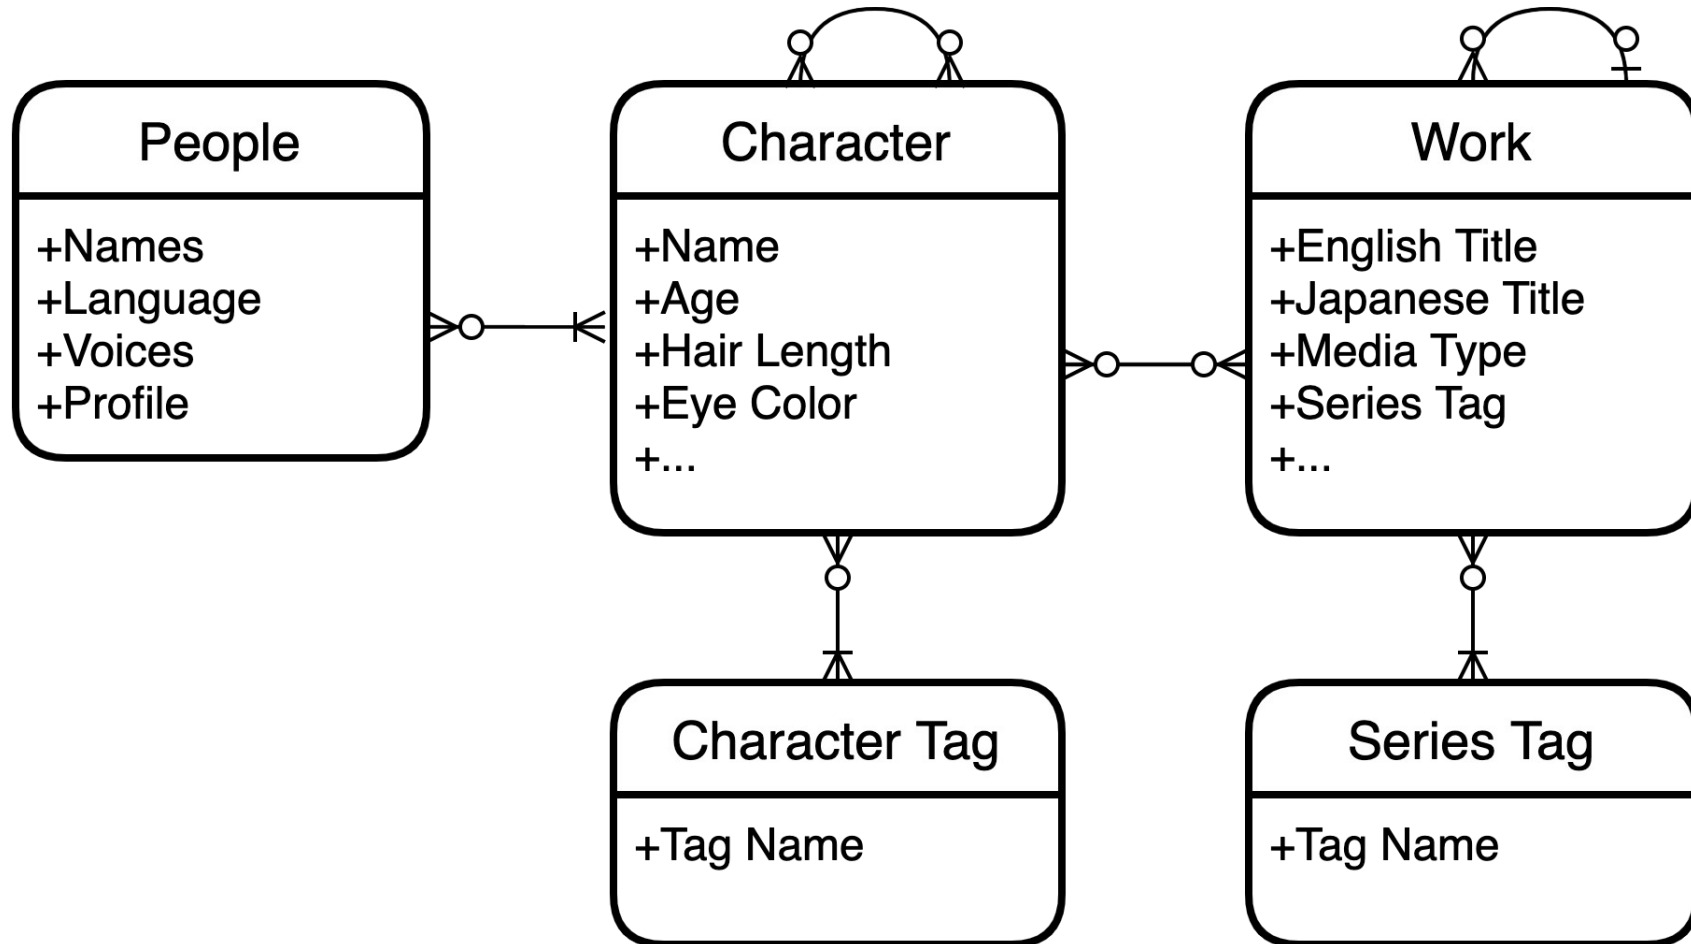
People

+Names
+Language
+Voices
+Profile

Character

+Name
+Age
+Hair Length
+Eye Color
+...

Work

+English Title
+Japanese Title
+Media Type
+Series Tag
+...

Character Tag

+Tag Name

Series Tag

+Tag Name